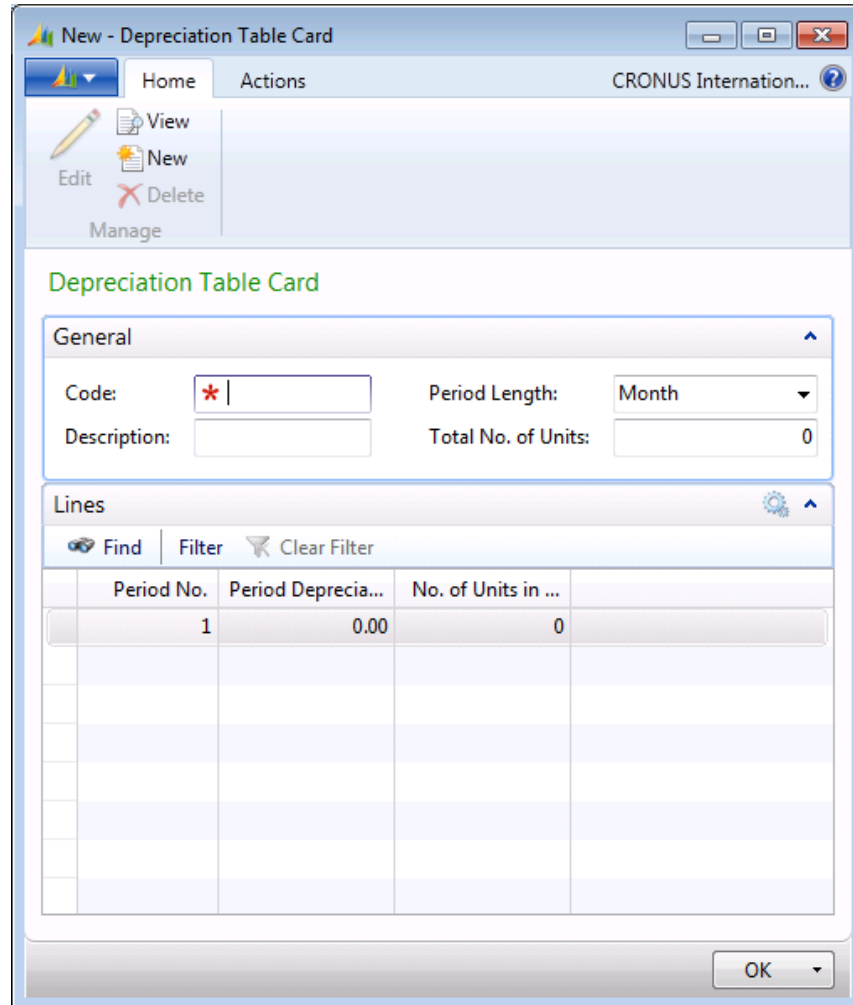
New - Depreciation Table Card

Home Actions CRONUS Internation...

Edit View New Delete
Manage

Depreciation Table Card

General

Code: *
Description:
Period Length: Month
Total No. of Units: 0

Lines

Find Filter Clear Filter

| Period No. | Period Deprecia... | No. of Units in ... |
|---|---|---|
| 1 | 0.00 | 0 |

OK